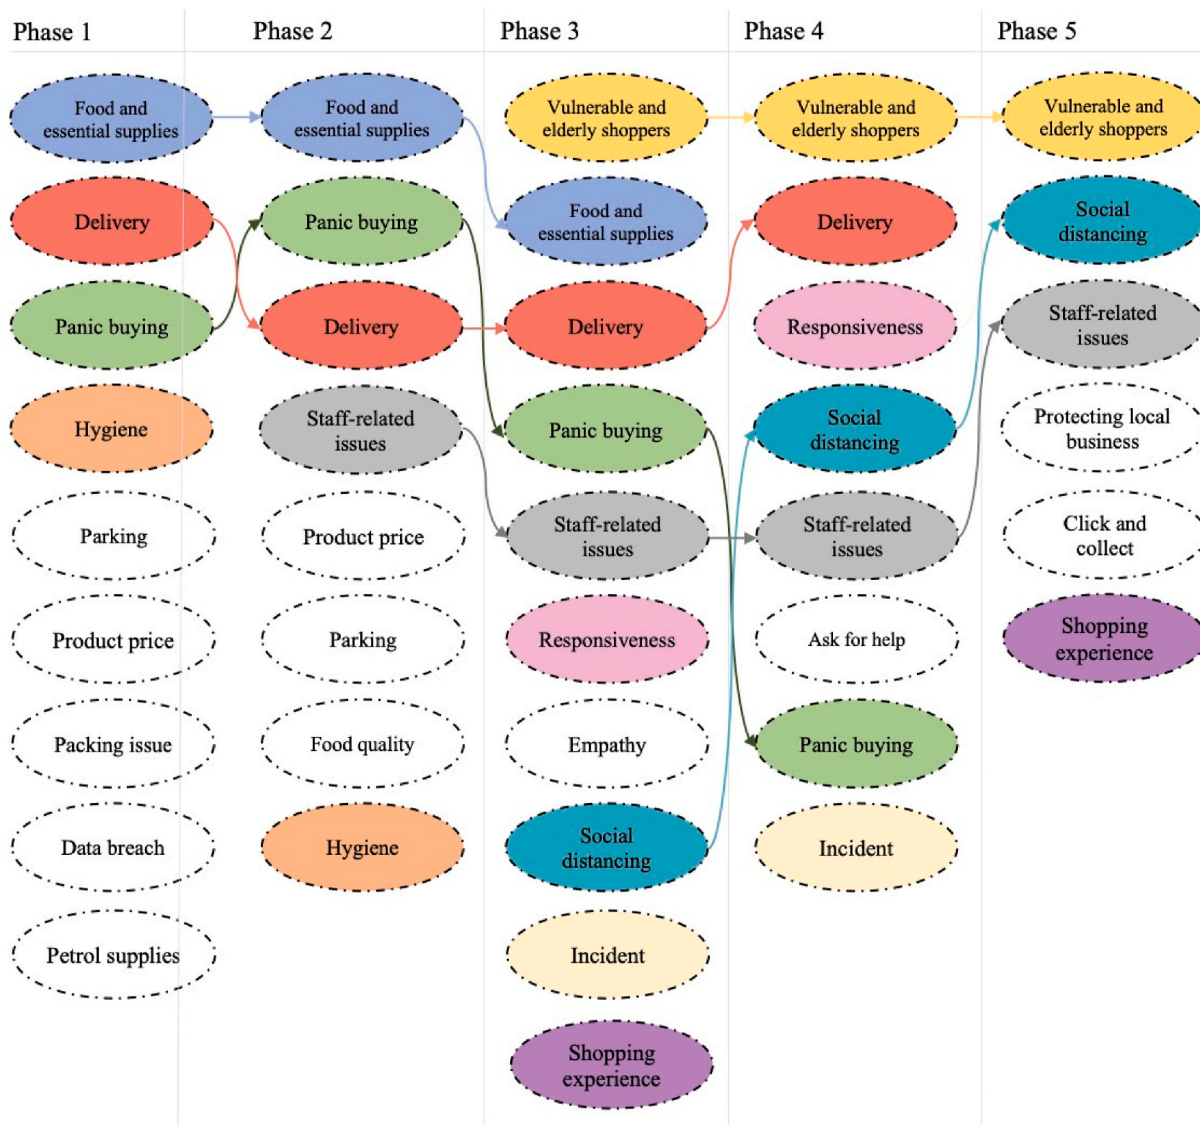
Phase 1

Food and essential supplies

Delivery

Panic buying

Hygiene

Parking

Product price

Packing issue

Data breach

Petrol supplies

Phase 2

Food and essential supplies

Panic buying

Delivery

Staff-related issues

Product price

Parking

Food quality

Hygiene

Phase 3

Vulnerable and elderly shoppers

Food and essential supplies

Delivery

Panic buying

Staff-related issues

Responsiveness

Empathy

Social distancing

Incident

Shopping experience

Phase 4

Vulnerable and elderly shoppers

Delivery

Responsiveness

Social distancing

Staff-related issues

Ask for help

Panic buying

Incident

Phase 5

Vulnerable and elderly shoppers

Social distancing

Staff-related issues

Protecting local business

Click and collect

Shopping experience